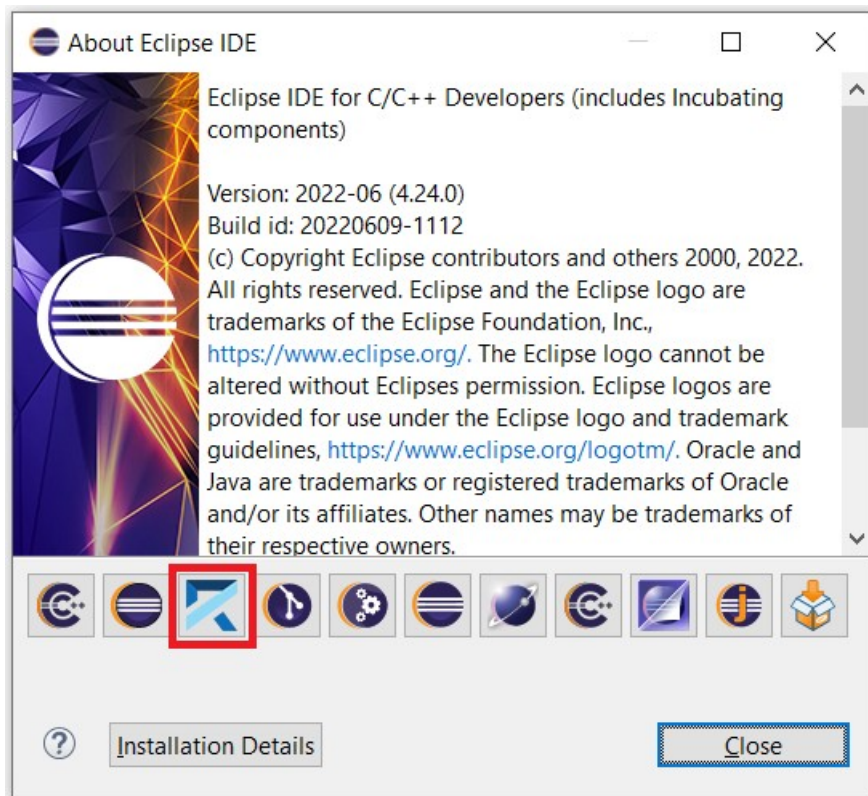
About Eclipse IDE

Eclipse IDE for C/C++ Developers (includes Incubating components)

Version: 2022-06 (4.24.0)
Build id: 20220609-1112
(c) Copyright Eclipse contributors and others 2000, 2022. All rights reserved. Eclipse and the Eclipse logo are trademarks of the Eclipse Foundation, Inc., https://www.eclipse.org/. The Eclipse logo cannot be altered without Eclipses permission. Eclipse logos are provided for use under the Eclipse logo and trademark guidelines, https://www.eclipse.org/logotm/. Oracle and Java are trademarks or registered trademarks of Oracle and/or its affiliates. Other names may be trademarks of their respective owners.

Installation Details

Close